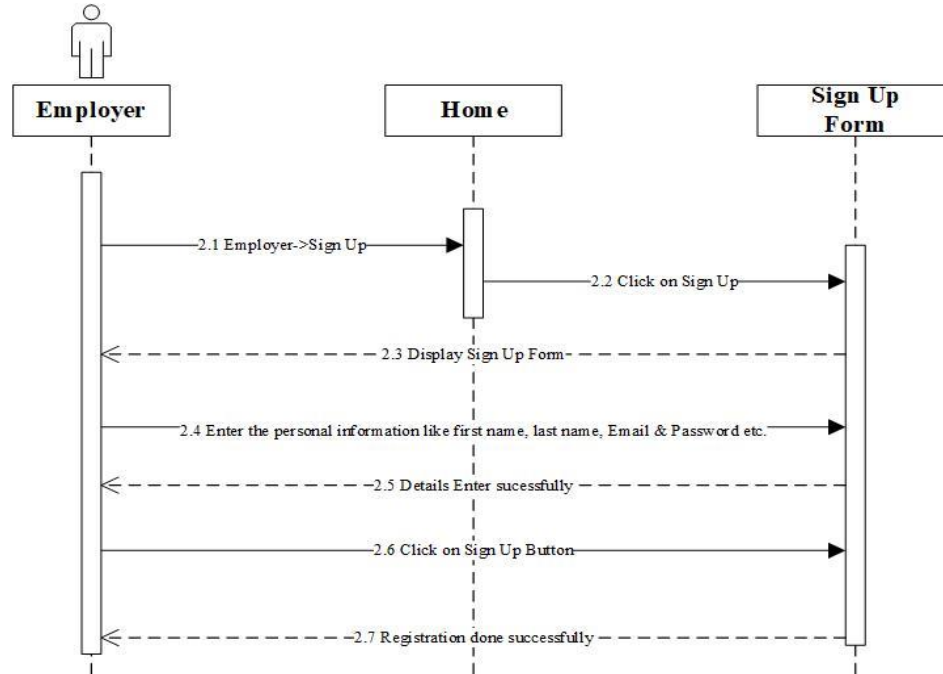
Employer

Home

Sign Up Form

2.1 Employer->Sign Up

2.2 Click on Sign Up

2.3 Display Sign Up Form

2.4 Enter the personal information like first name, last name, Email & Password etc.

2.5 Details Enter sucessfully

2.6 Click on Sign Up Button

2.7 Registration done successfully